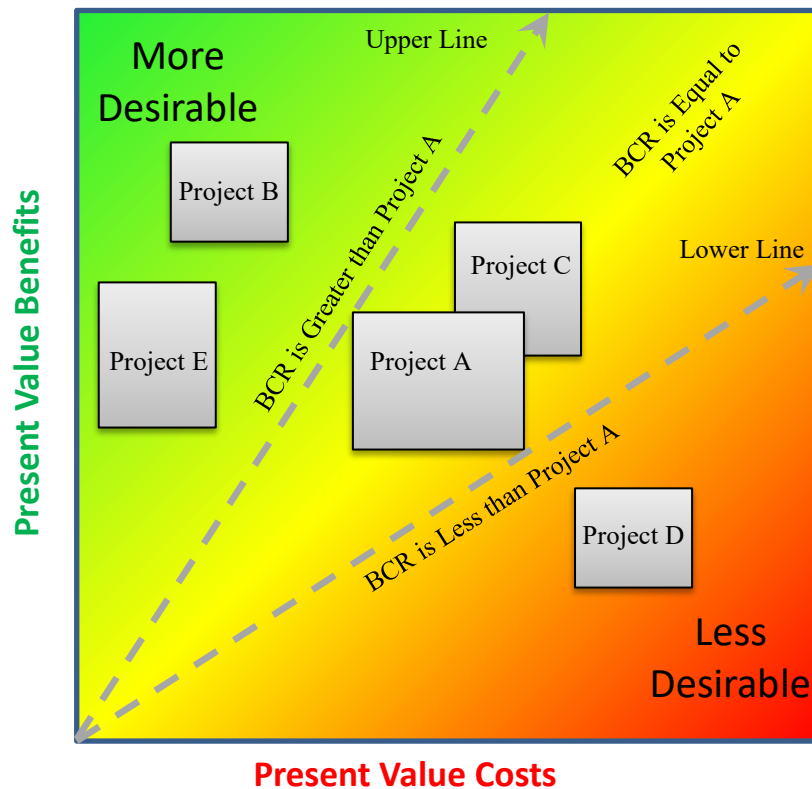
More Desirable

Upper Line

BCR is Equal to Project A

Project B

BCR is Greater than Project A

Project C

Lower Line

Project E

Project A

BCR is Less than Project A

Project D

Less Desirable

Present Value Benefits

Present Value Costs